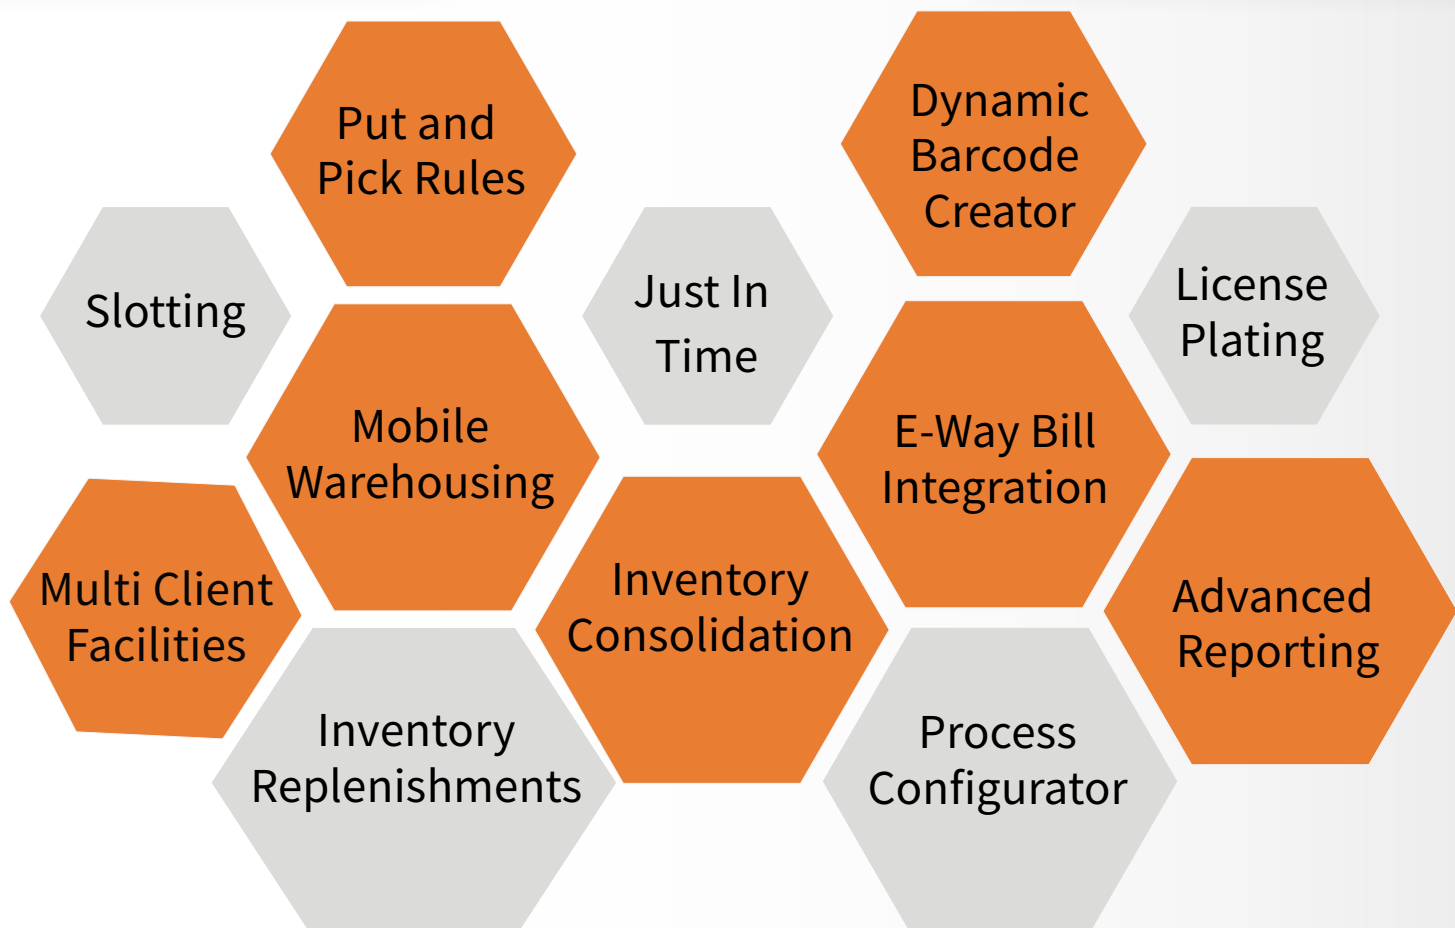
Put and Pick Rules

Dynamic Barcode Creator

Slotting

Just In Time

License Plating

Mobile Warehousing

E-Way Bill Integration

Multi Client Facilities

Inventory Consolidation

Advanced Reporting

Inventory Replenishments

Process Configurator